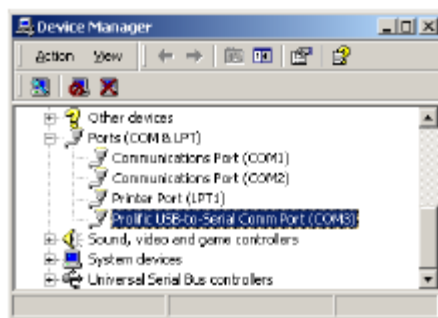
Device Manager

Action View

Other devices
Ports (COM & LPT)
Communications Port (COM1)
Communications Port (COM2)
Printer Port (LPT1)
Prolific USB-to-Serial Comm Port (COM3)
Sound, video and game controllers
System devices
Universal Serial Bus controllers